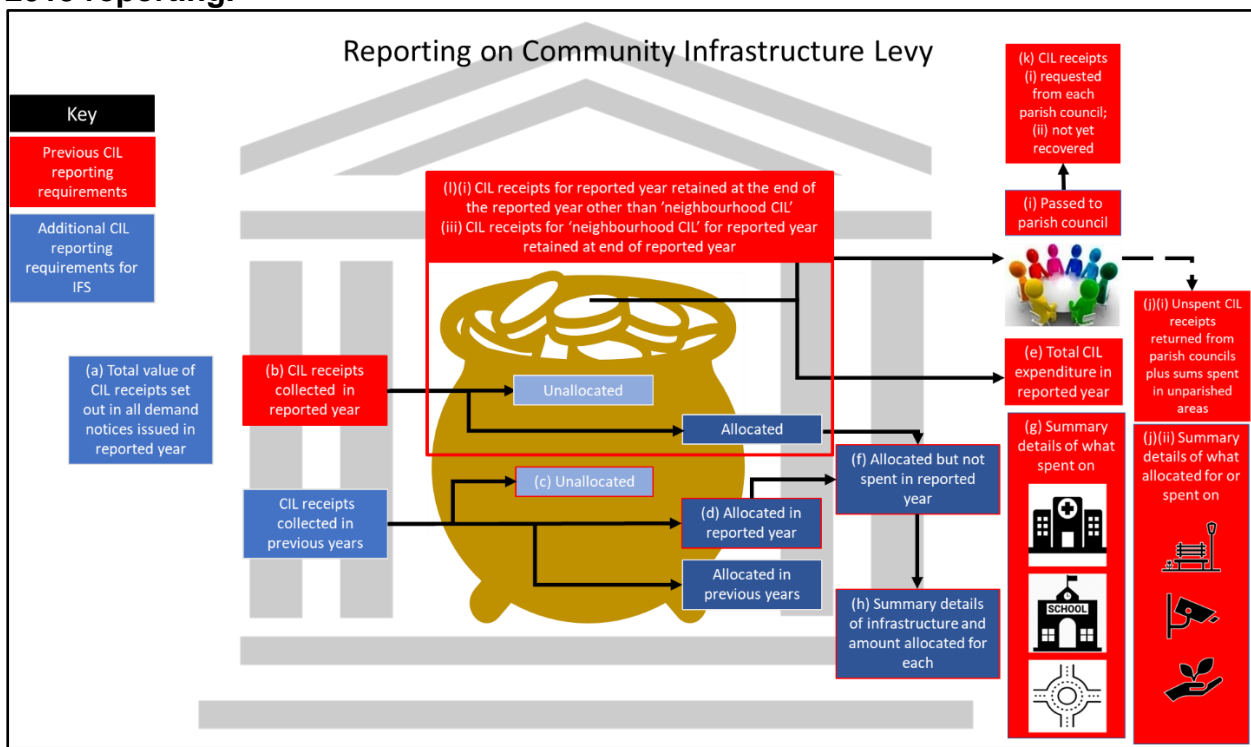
2019 reporting.

Reporting on Community Infrastructure Levy

Key

Previous CIL reporting requirements

Additional CIL reporting requirements for IFS

(k) CIL receipts (i) requested from each parish council; (ii) not yet recovered

(l)(i) CIL receipts for reported year retained at the end of the reported year other than 'neighbourhood CIL'
(iii) CIL receipts for 'neighbourhood CIL' for reported year retained at end of reported year

(i) Passed to parish council

(j)(i) Unspent CIL receipts returned from parish councils plus sums spent in unparished areas

(a) Total value of CIL receipts set out in all demand notices issued in reported year

(b) CIL receipts collected in reported year

Unallocated

Allocated

(e) Total CIL expenditure in reported year

(g) Summary details of what spent on

(j)(ii) Summary details of what allocated for or spent on

(f) Allocated but not spent in reported year

CIL receipts collected in previous years

(c) Unallocated

(d) Allocated in reported year

Allocated in previous years

(h) Summary details of infrastructure and amount allocated for each

SCHOOL